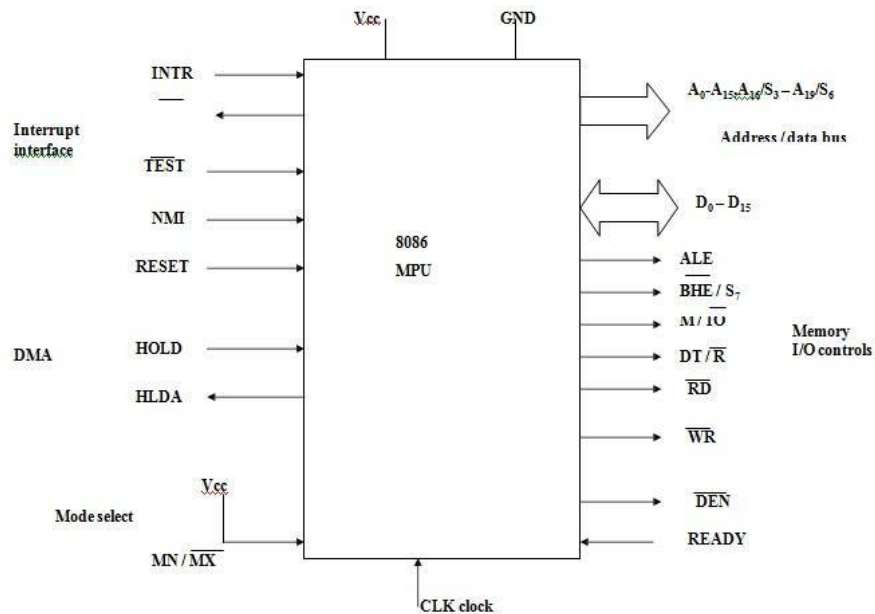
Vcc

GND

INTR

Interrupt interface

$\overline{TEST}$

NMI

RESET

DMA

HOLD

HLDA

Mode select

Vcc

MN / $\overline{MX}$

8086

MPU

CLK clock

$A_0$-$A_{15}$,$A_{16}$/$S_3$ – $A_{19}$/$S_6$

Address / data bus

$D_0$ – $D_{15}$

ALE

$\overline{BHE}$ / $S_7$

M / $\overline{IO}$

Memory I/O controls

DT / $\overline{R}$

$\overline{RD}$

$\overline{WR}$

$\overline{DEN}$

READY